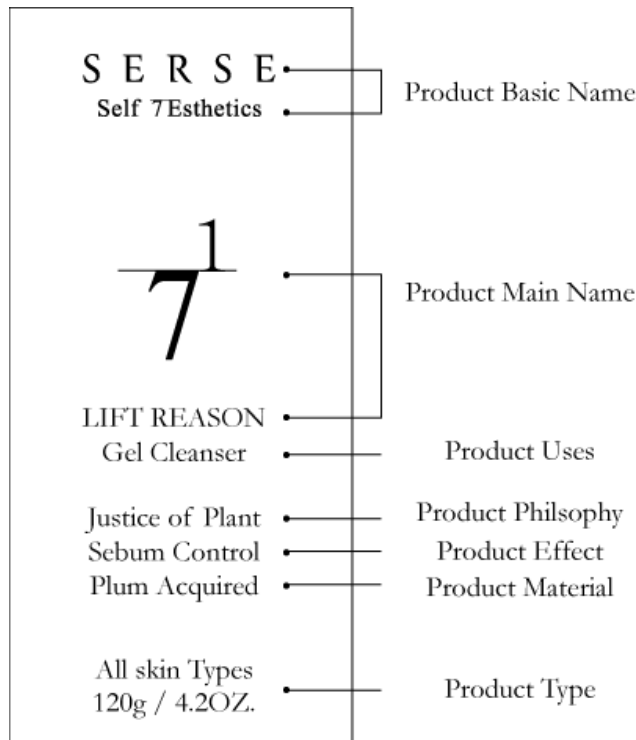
S E R S E
Self 7Esthetics

Product Basic Name

$\frac{1}{7}$

Product Main Name

LIFT REASON
Gel Cleanser

Product Uses

Justice of Plant
Sebum Control
Plum Acquired

Product Philsophy
Product Effect
Product Material

All skin Types
120g / 4.2OZ.

Product Type